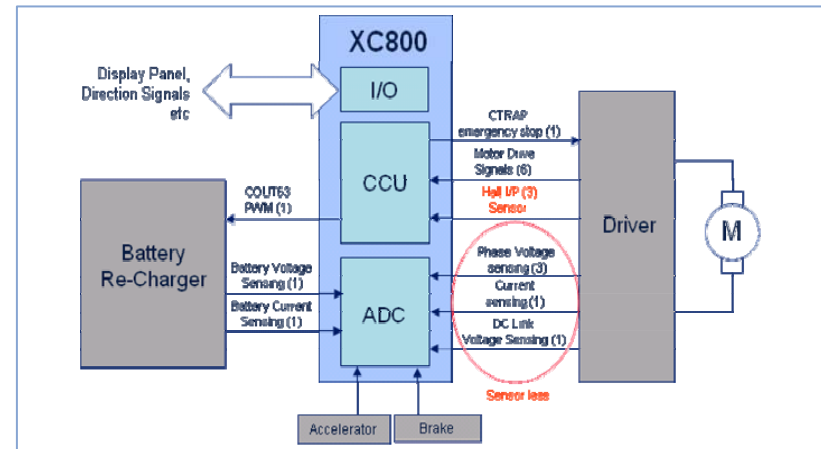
XC800

Display Panel, Direction Signals etc

I/O

CTRAP emergency stop (1)

Motor Drive Signals (6)

CCU

Hall I/P (3) Sensor

COUT63 PWM (1)

Battery Re-Charger

Driver

M

Phase Voltage sensing (3)

Battery Voltage Sensing (1)

Current sensing (1)

ADC

Battery Current Sensing (1)

DC Link Voltage Sensing (1)

Sensor less

Accelerator

Brake